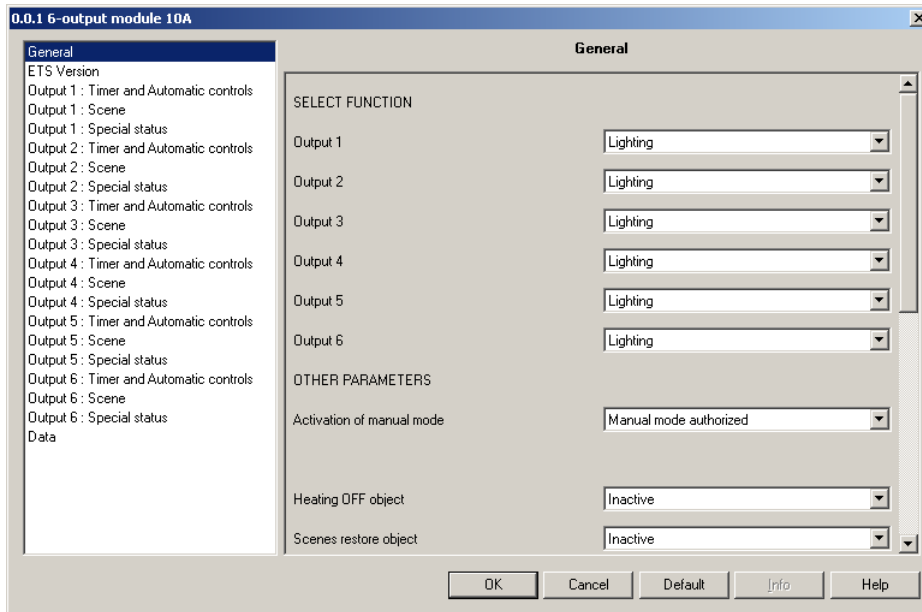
0.0.1 6-output module 10A

General
ETS Version
Output 1 : Timer and Automatic controls
Output 1 : Scene
Output 1 : Special status
Output 2 : Timer and Automatic controls
Output 2 : Scene
Output 2 : Special status
Output 3 : Timer and Automatic controls
Output 3 : Scene
Output 3 : Special status
Output 4 : Timer and Automatic controls
Output 4 : Scene
Output 4 : Special status
Output 5 : Timer and Automatic controls
Output 5 : Scene
Output 5 : Special status
Output 6 : Timer and Automatic controls
Output 6 : Scene
Output 6 : Special status
Data

General

SELECT FUNCTION

| | |
|---|---|
| Output 1 | Lighting |
| Output 2 | Lighting |
| Output 3 | Lighting |
| Output 4 | Lighting |
| Output 5 | Lighting |
| Output 6 | Lighting |

OTHER PARAMETERS

| | |
|---|---|
| Activation of manual mode | Manual mode authorized |
| Heating OFF object | Inactive |
| Scenes restore object | Inactive |

OK Cancel Default Info Help